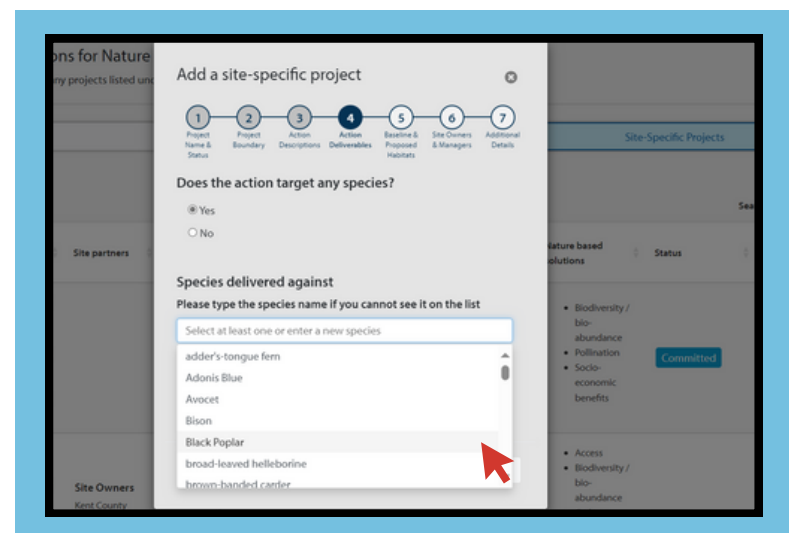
ons for Nature
ny projects listed un

Add a site-specific project

1 Project Name & Status
2 Project Boundary
3 Action Descriptions
4 Action Deliverables
5 Baseline & Proposed Habitats
6 Site Owners & Managers
7 Additional Details

Does the action target any species?

Yes

No

Species delivered against

Please type the species name if you cannot see it on the list

Select at least one or enter a new species

adder's-tongue fern
Adonis Blue
Avocet
Bison
Black Poplar
broad-leaved helleborine
brown-banded carder

Site-Specific Projects

Sea

Site partners

Nature based solutions

Status

- Biodiversity / bio-abundance
- Pollination
- Socio-economic benefits

Committed

- Access
- Biodiversity / bio-abundance

Site Owners
Kent County